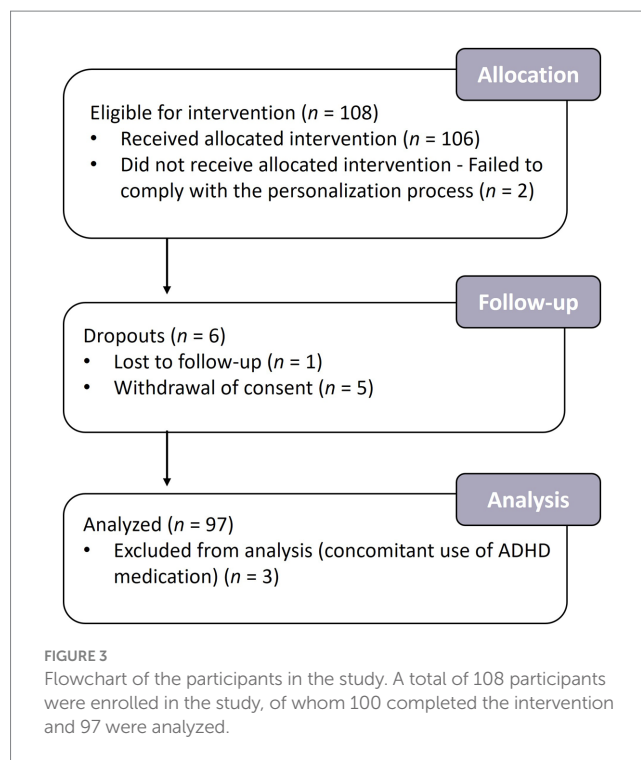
Allocation

Eligible for intervention ($n$ = 108)
• Received allocated intervention ($n$ = 106)
• Did not receive allocated intervention - Failed to comply with the personalization process ($n$ = 2)

Follow-up

Dropouts ($n$ = 6)
• Lost to follow-up ($n$ = 1)
• Withdrawal of consent ($n$ = 5)

Analysis

Analyzed ($n$ = 97)
• Excluded from analysis (concomitant use of ADHD medication) ($n$ = 3)

FIGURE 3
Flowchart of the participants in the study. A total of 108 participants were enrolled in the study, of whom 100 completed the intervention and 97 were analyzed.